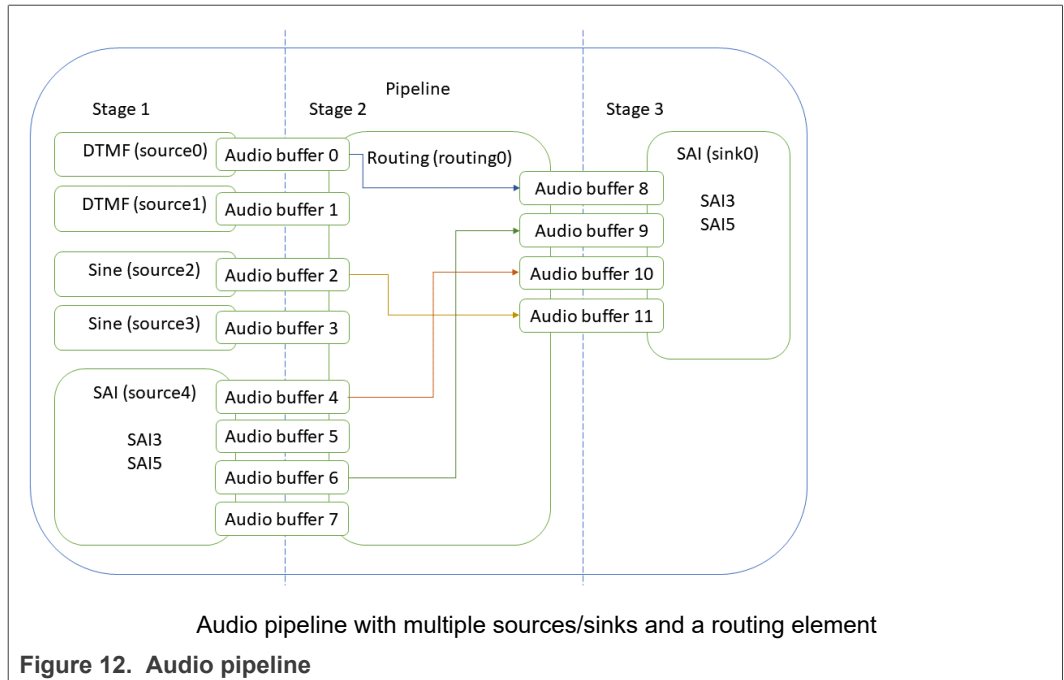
Pipeline

Stage 1

Stage 2

Stage 3

DTMF (source0)

Audio buffer 0

Routing (routing0)

SAI (sink0)

Audio buffer 8

SAI3
SAI5

DTMF (source1)

Audio buffer 1

Audio buffer 9

Sine (source2)

Audio buffer 2

Audio buffer 10

Audio buffer 11

Sine (source3)

Audio buffer 3

SAI (source4)

Audio buffer 4

SAI3
SAI5

Audio buffer 5

Audio buffer 6

Audio buffer 7

Audio pipeline with multiple sources/sinks and a routing element

**Figure 12. Audio pipeline**